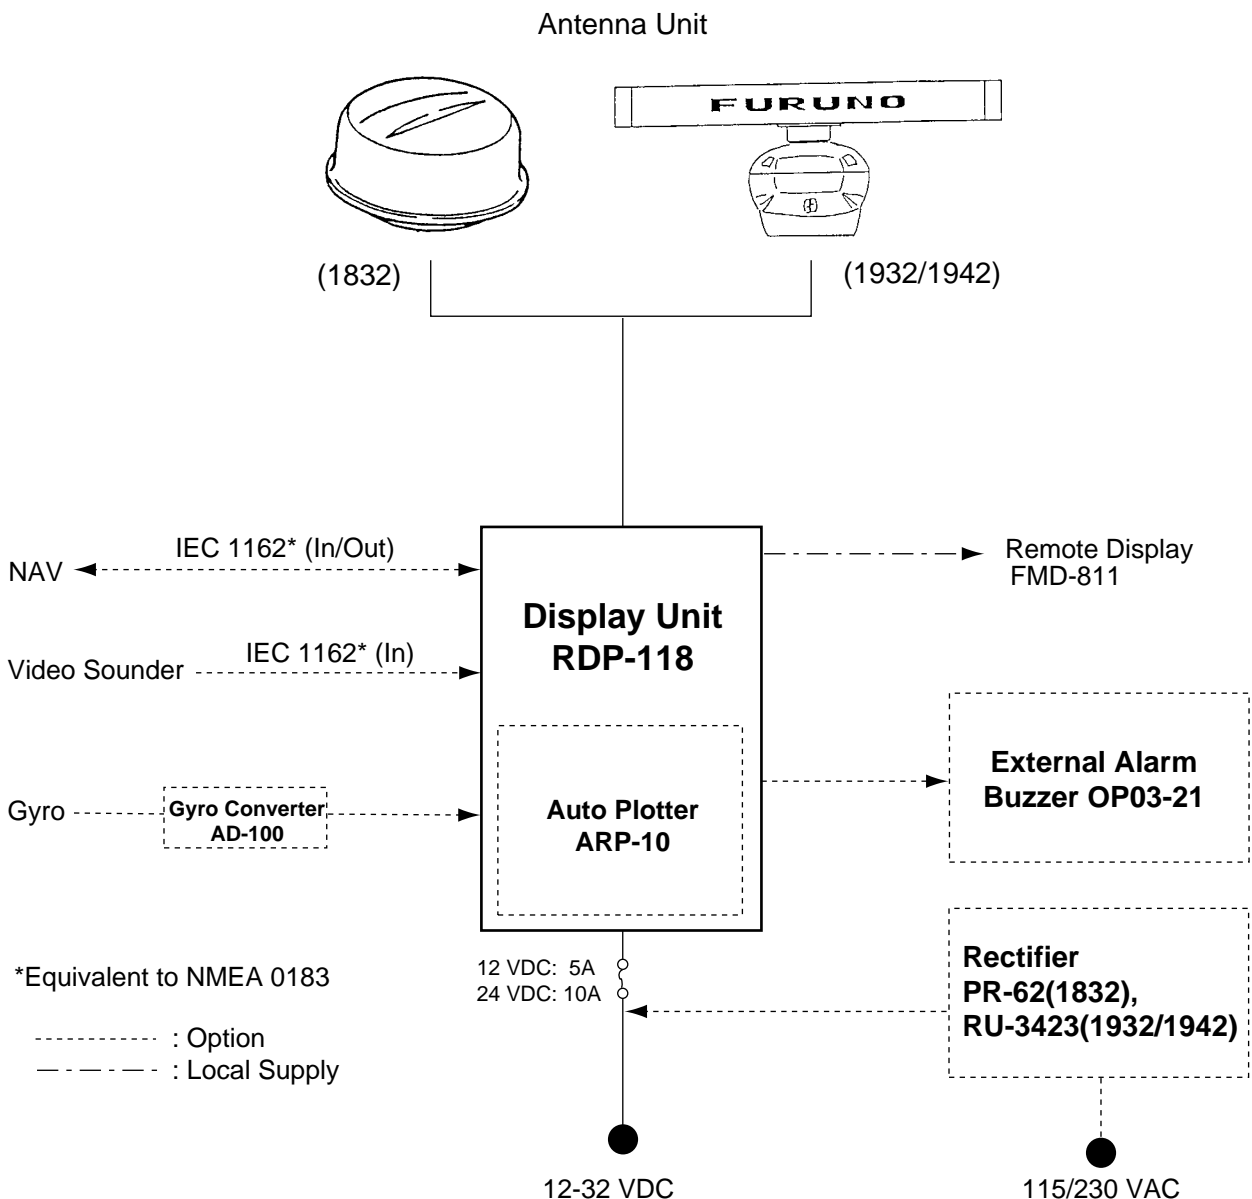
Antenna Unit

FURUNO

(1832)

(1932/1942)

NAV

IEC 1162* (In/Out)

Video Sounder

IEC 1162* (In)

Gyro

Gyro Converter AD-100

Display Unit RDP-118

Auto Plotter ARP-10

Remote Display FMD-811

External Alarm Buzzer OP03-21

12 VDC: 5A
24 VDC: 10A

Rectifier PR-62(1832), RU-3423(1932/1942)

*Equivalent to NMEA 0183

: Option
: Local Supply

12-32 VDC

115/230 VAC